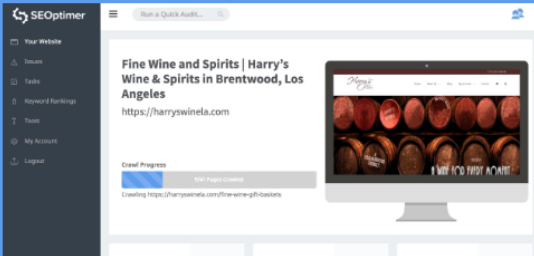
SEOptimer

Run a Quick Audit...

Your Website

Issues

Tasks

Keyword Rankings

Tools

My Account

Logout

Fine Wine and Spirits | Harry's Wine & Spirits in Brentwood, Los Angeles

https://harryswinela.com

Crawl Progress

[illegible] Pages Crawled

Crawling https://harryswinela.com/fine-wine-gift-baskets

Harry's

A WINE FOR EVERY MOMENT